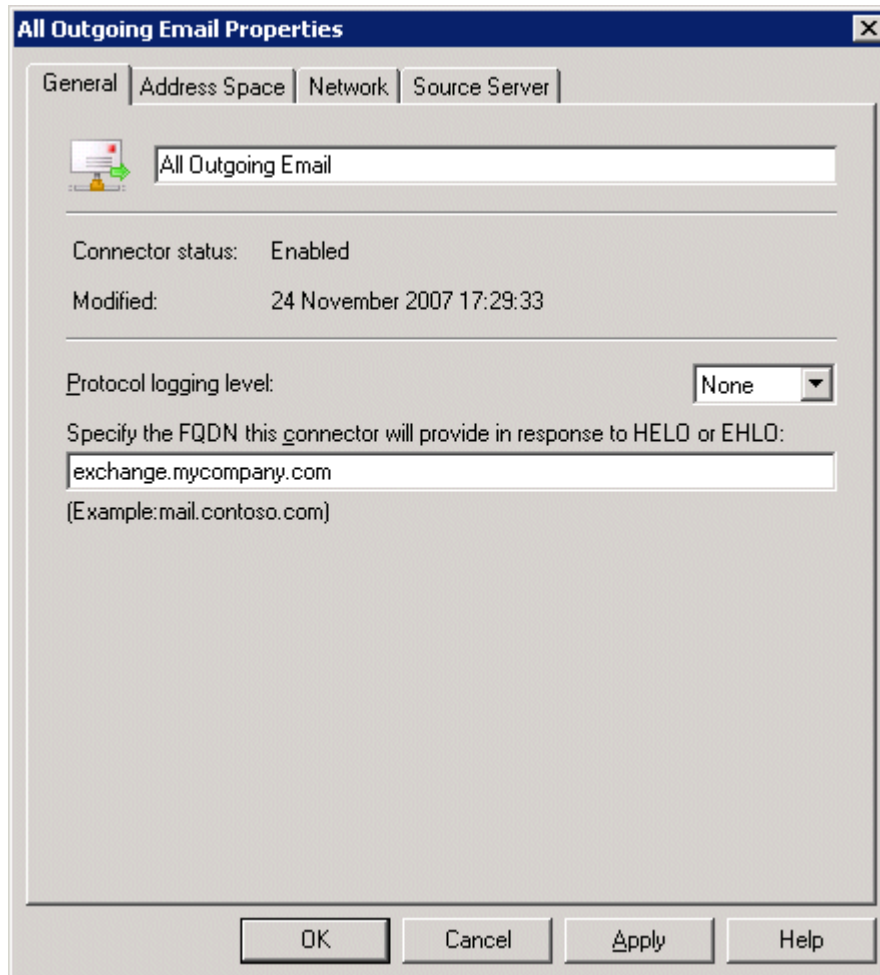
All Outgoing Email Properties

General | Address Space | Network | Source Server

All Outgoing Email

Connector status: Enabled

Modified: 24 November 2007 17:29:33

Protocol logging level: None

Specify the FQDN this connector will provide in response to HELO or EHLO:

exchange.mycompany.com

(Example:mail.contoso.com)

OK Cancel Apply Help